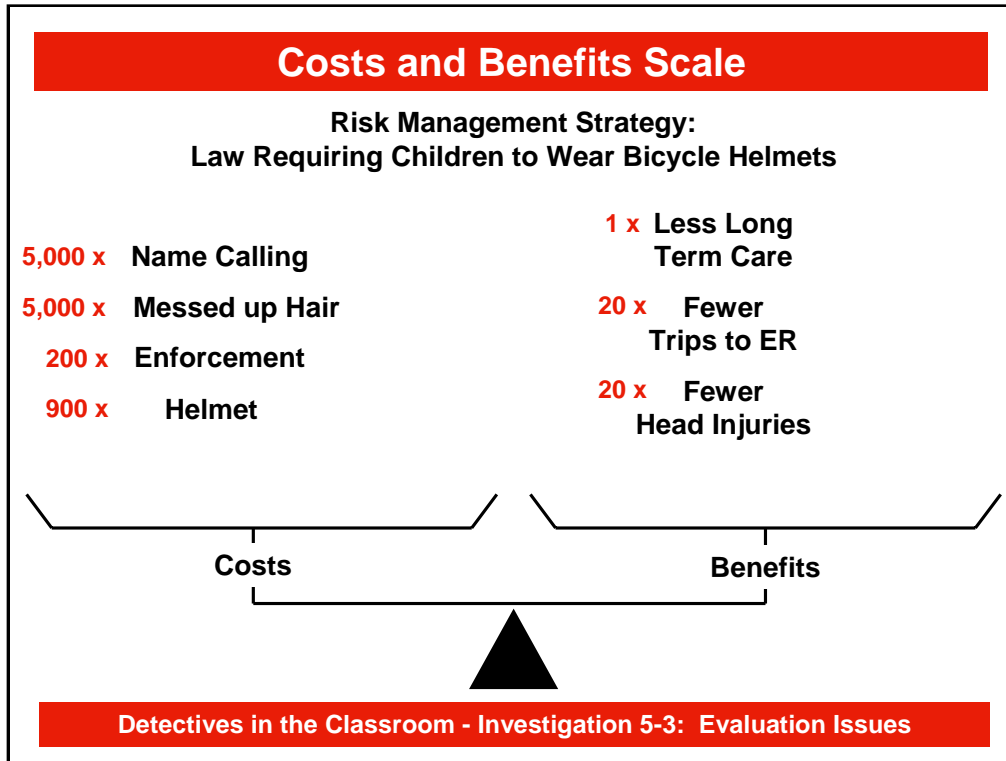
Costs and Benefits Scale

Risk Management Strategy:
Law Requiring Children to Wear Bicycle Helmets

5,000 x Name Calling

5,000 x Messed up Hair

200 x Enforcement

900 x Helmet

1 x Less Long Term Care

20 x Fewer Trips to ER

20 x Fewer Head Injuries

Costs

Benefits

Detectives in the Classroom - Investigation 5-3: Evaluation Issues